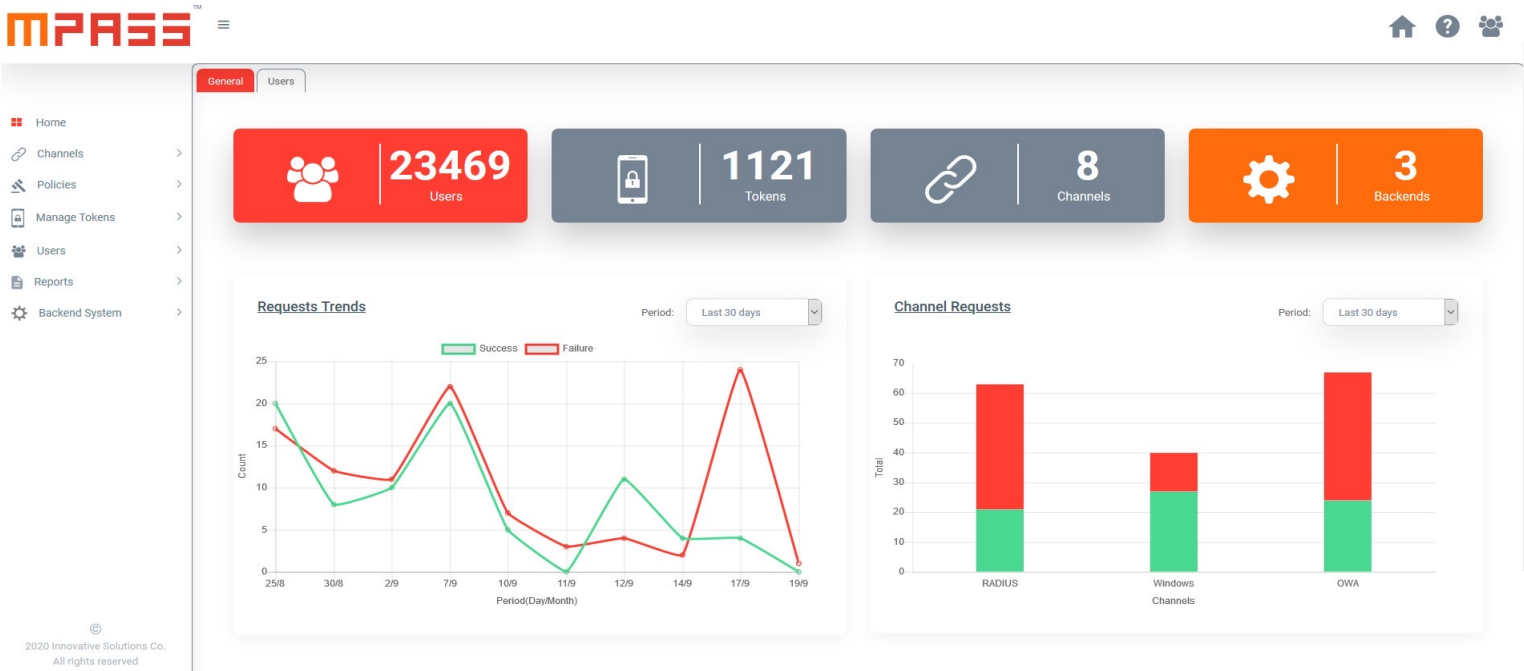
MPASS™ ≡

General Users

Home
Channels
Policies
Manage Tokens
Users
Reports
Backend System

23469
Users

1121
Tokens

8
Channels

3
Backends

Requests Trends

Period: Last 30 days

Success Failure

25
20
15
10
5
0

Count

25/8 30/8 2/9 7/9 10/9 11/9 12/9 14/9 17/9 19/9

Period(Day/Month)

Channel Requests

Period: Last 30 days

70
60
50
40
30
20
10
0

Total

RADIUS Windows OWA

Channels

©
2020 Innovative Solutions Co.
All rights reserved